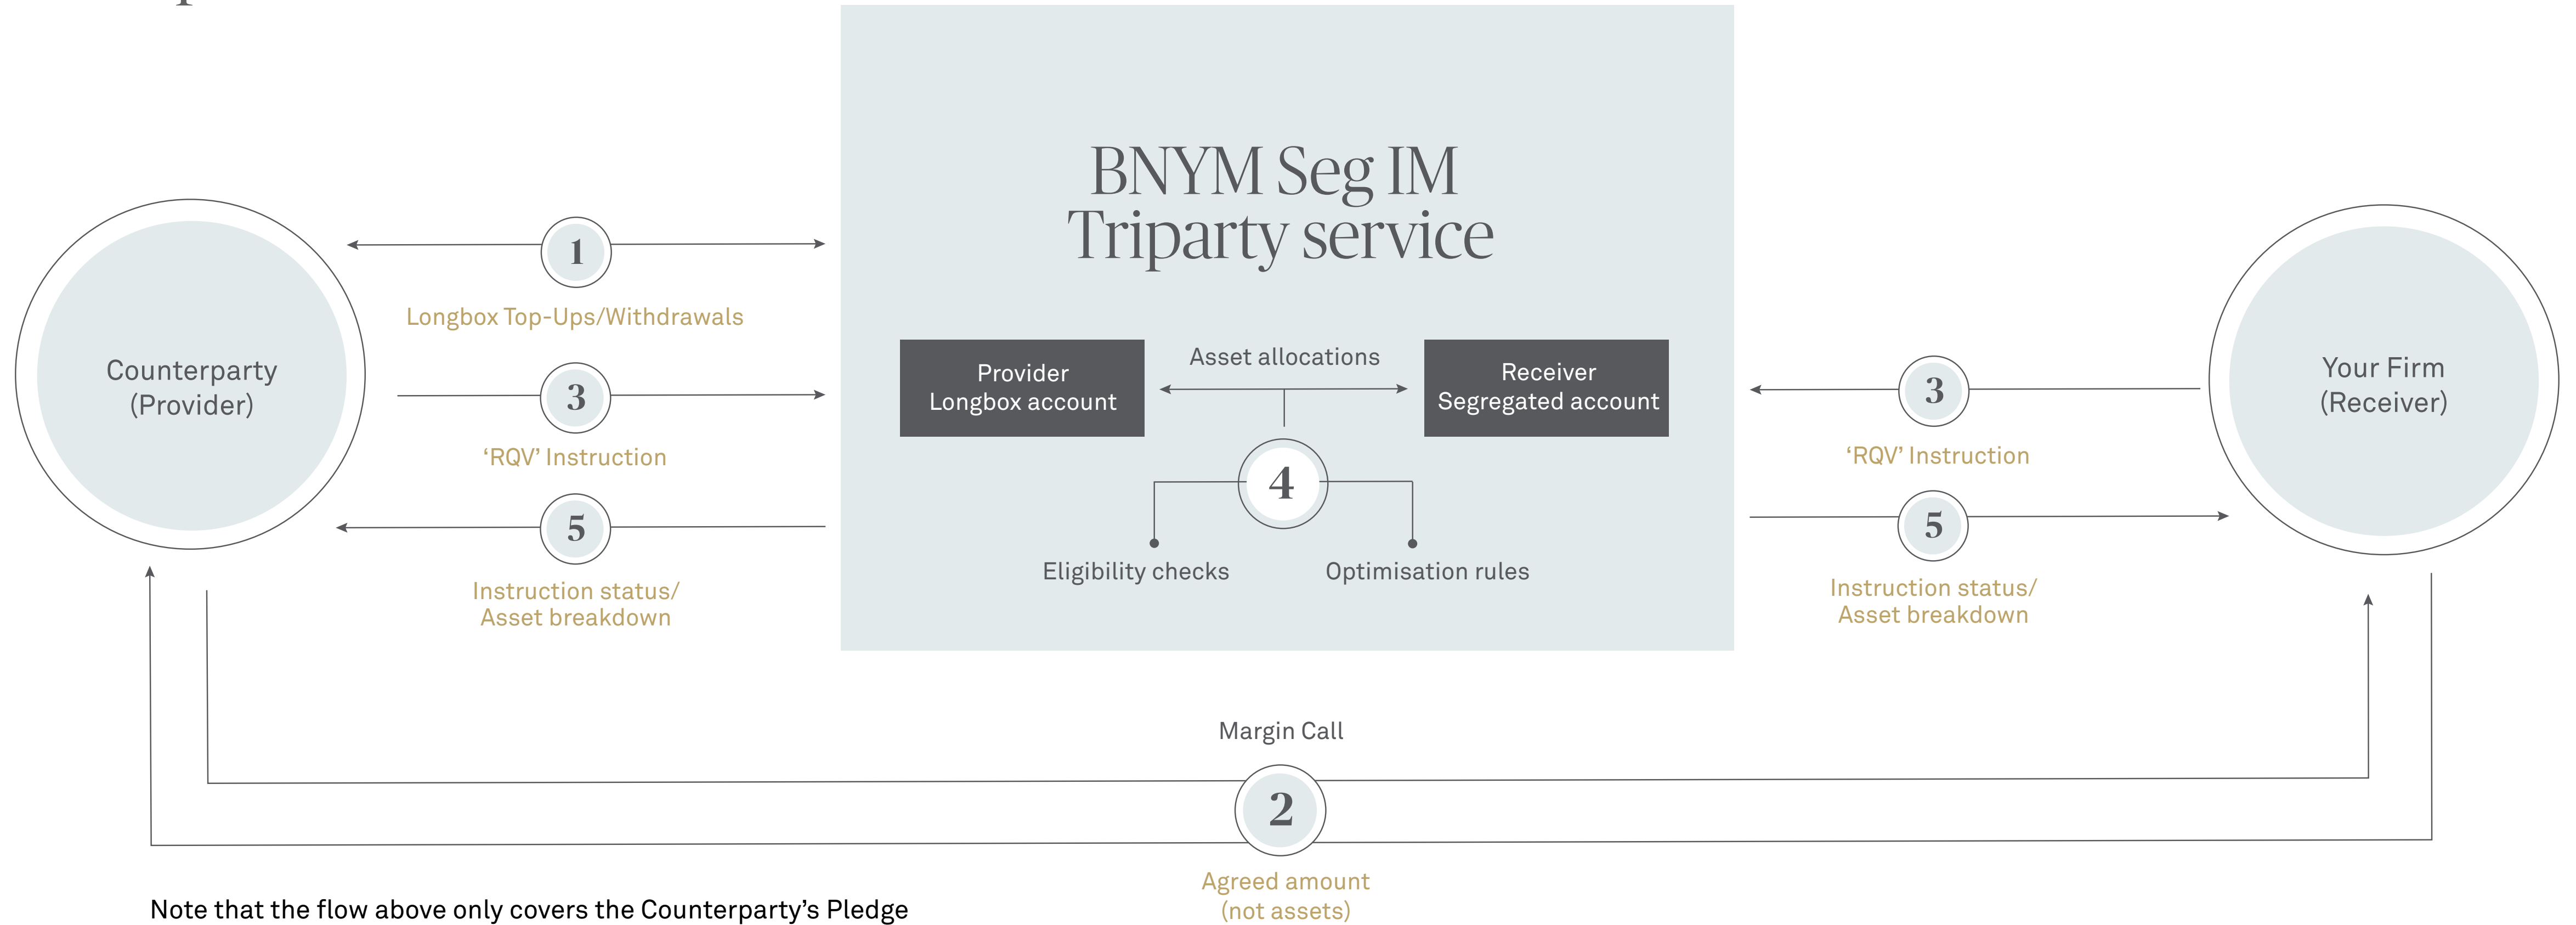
BNYM Seg IM
Triparty service

Counterparty
(Provider)

1

Longbox Top-Ups/Withdrawals

3

'RQV' Instruction

5

Instruction status/
Asset breakdown

Provider
Longbox account

Asset allocations

Receiver
Segregated account

4

Eligibility checks

Optimisation rules

3

'RQV' Instruction

5

Instruction status/
Asset breakdown

Your Firm
(Receiver)

Margin Call

2

Agreed amount
(not assets)

Note that the flow above only covers the Counterparty's Pledge